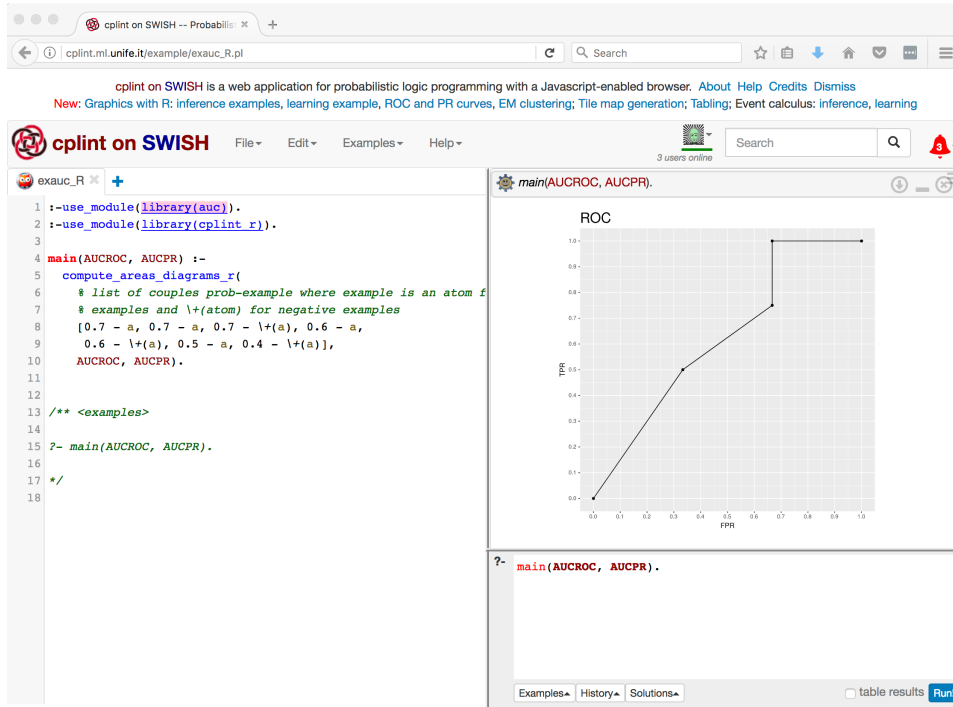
cplint on SWISH -- Probabilis ×

cplint.ml.unife.it/example/exauc_R.pl

Search

cplint on SWISH is a web application for probabilistic logic programming with a Javascript-enabled browser. About Help Credits Dismiss
New: Graphics with R: inference examples, learning example, ROC and PR curves, EM clustering; Tile map generation; Tabling; Event calculus: inference, learning

cplint on SWISH File Edit Examples Help

3 users online

Search

3

exauc_R ×

1 :-use_module(library(auc)).
2 :-use_module(library(cplint_r)).
3
4 main(AUCROC, AUCPR) :-
5 compute_areas_diagrams_r(
6 % list of couples prob-example where example is an atom f
7 % examples and \+(atom) for negative examples
8 [0.7 - a, 0.7 - a, 0.7 - \+(a), 0.6 - a,
9 0.6 - \+(a), 0.5 - a, 0.4 - \+(a)],
10 AUCROC, AUCPR).
11
12
13 /** <examples>
14
15 ?- main(AUCROC, AUCPR).
16
17 */
18

main(AUCROC, AUCPR).

ROC

1.0
0.9
0.8
0.7
0.6
0.5
0.4
0.3
0.2
0.1
0.0
TPR

0.0 0.1 0.2 0.3 0.4 0.5 0.6 0.7 0.8 0.9 1.0
FPR

?- main(AUCROC, AUCPR).

Examples History Solutions table results Run